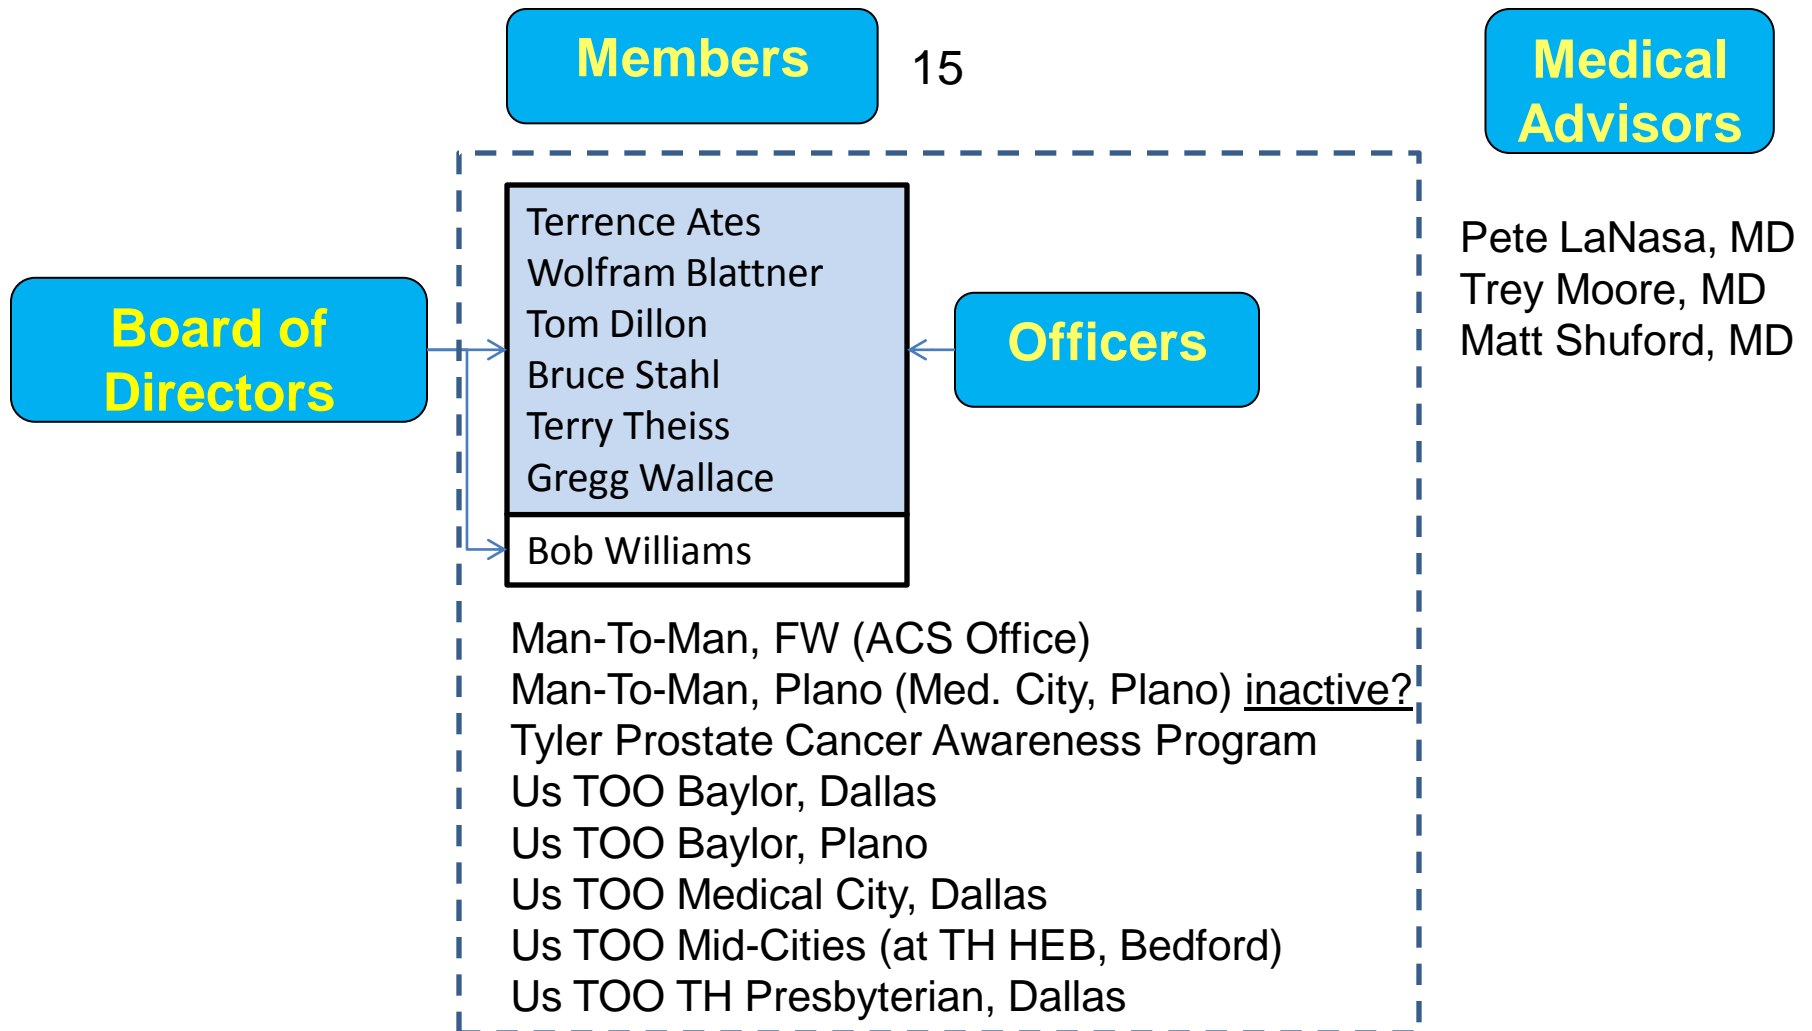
Members

15

Medical Advisors

Board of Directors

Terrence Ates
Wolfram Blattner
Tom Dillon
Bruce Stahl
Terry Theiss
Gregg Wallace

Bob Williams

Officers

Pete LaNasa, MD
Trey Moore, MD
Matt Shuford, MD

Man-To-Man, FW (ACS Office)
Man-To-Man, Plano (Med. City, Plano) inactive?
Tyler Prostate Cancer Awareness Program
Us TOO Baylor, Dallas
Us TOO Baylor, Plano
Us TOO Medical City, Dallas
Us TOO Mid-Cities (at TH HEB, Bedford)
Us TOO TH Presbyterian, Dallas